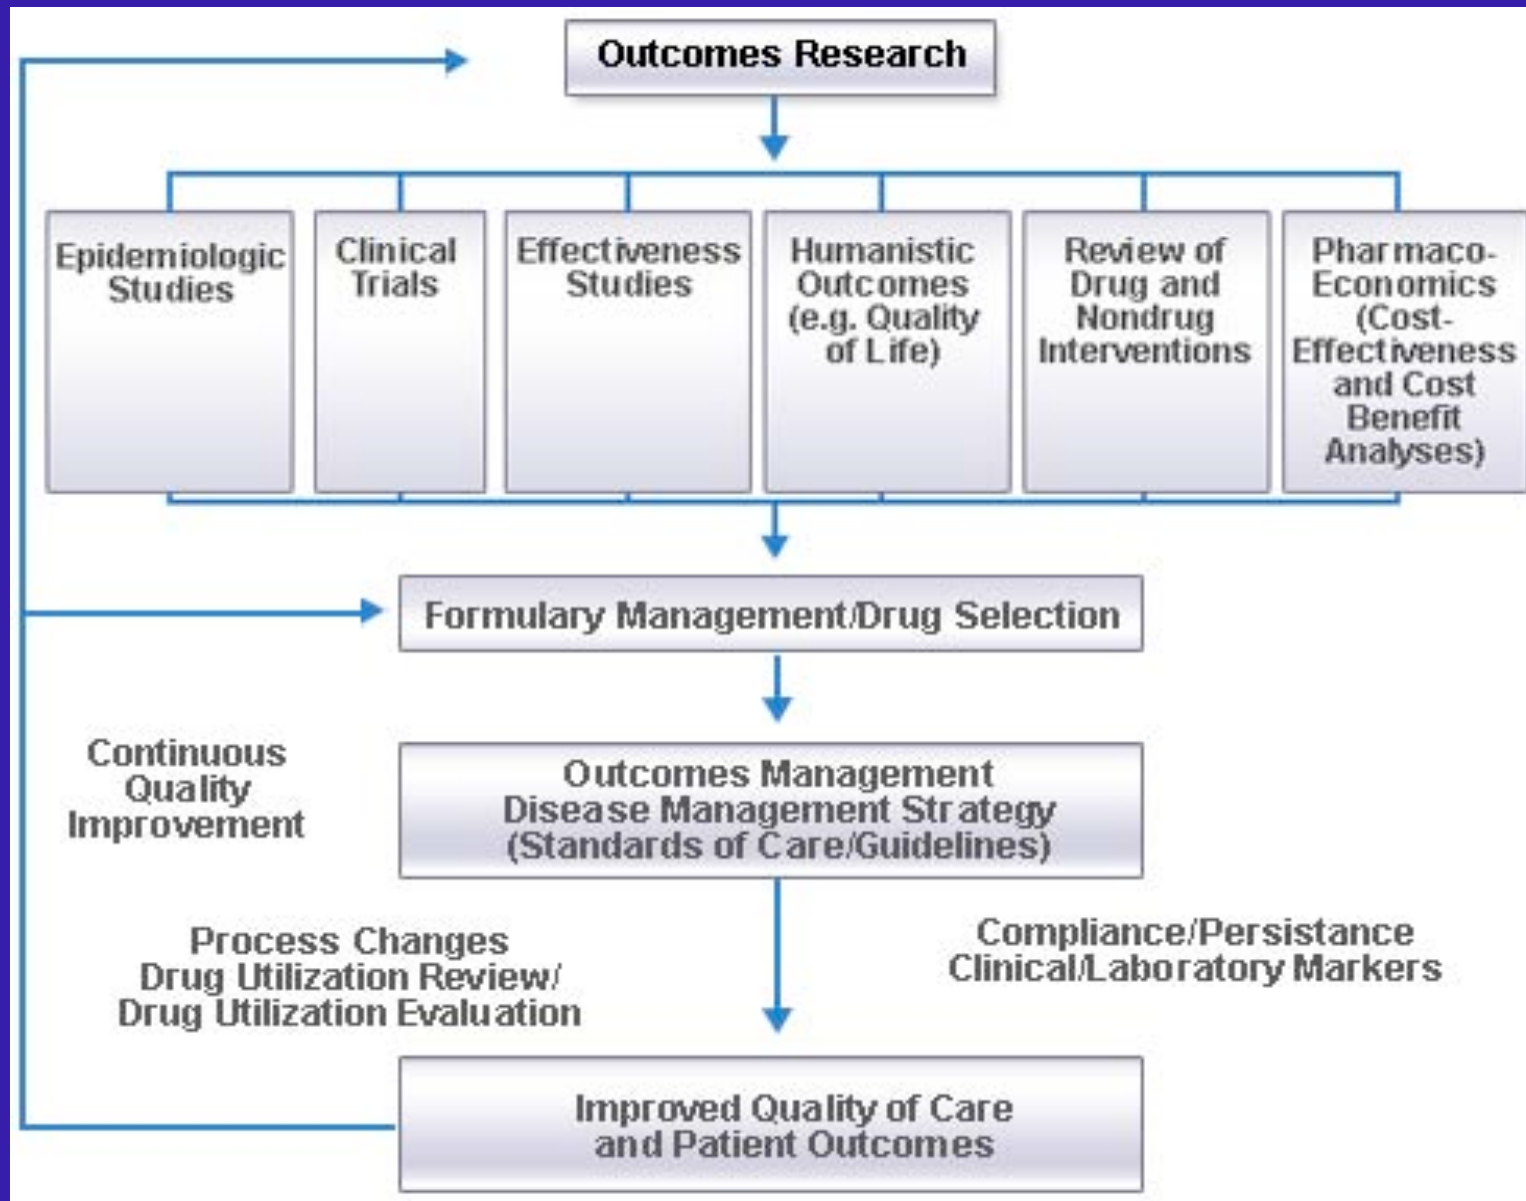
Outcomes Research

Epidemiologic Studies

Clinical Trials

Effectiveness Studies

Humanistic Outcomes (e.g. Quality of Life)

Review of Drug and Nondrug Interventions

Pharmaco-Economics (Cost-Effectiveness and Cost Benefit Analyses)

Formulary Management/Drug Selection

Continuous Quality Improvement

Outcomes Management
Disease Management Strategy
(Standards of Care/Guidelines)

Process Changes
Drug Utilization Review/
Drug Utilization Evaluation

Compliance/Persistance
Clinical/Laboratory Markers

Improved Quality of Care and Patient Outcomes